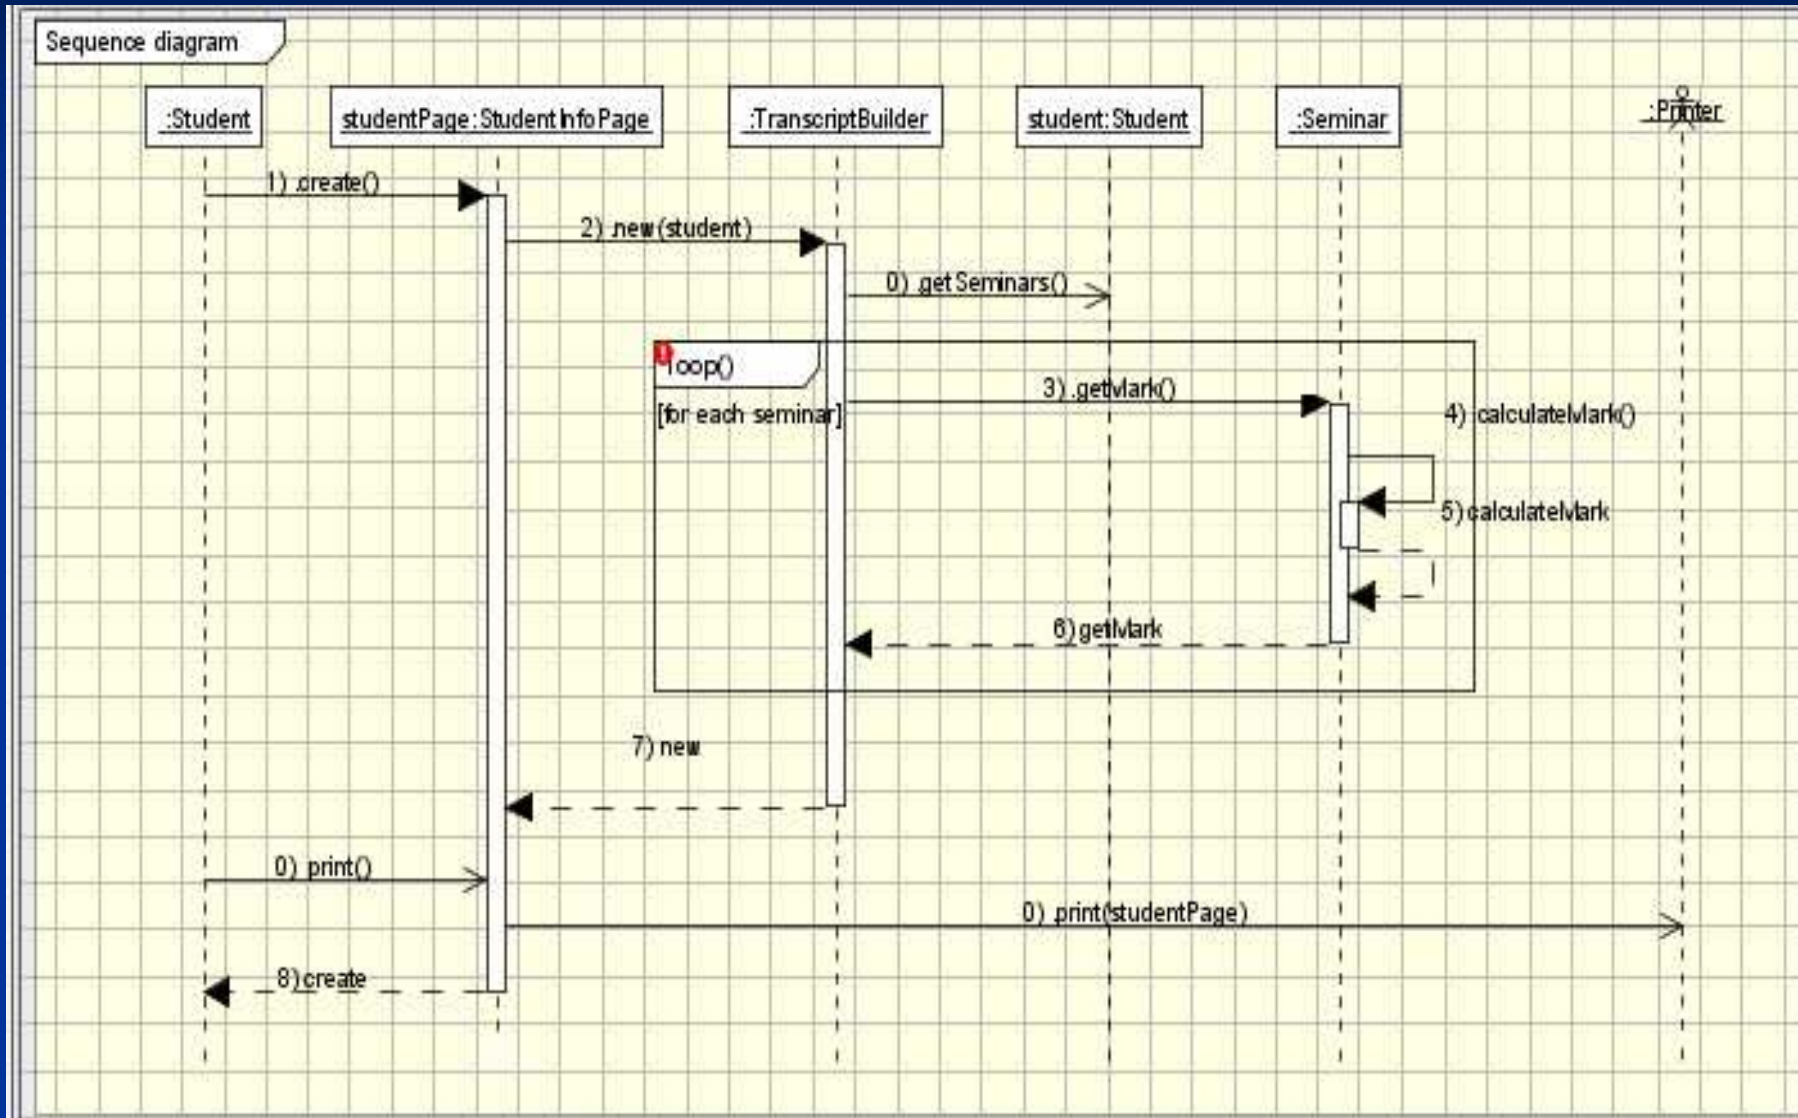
Sequence diagram

:Student

studentPage:StudentInfoPage

:TranscriptBuilder

student:Student

:Seminar

:Printer

1) create()

2) new(student)

0) getSeminars()

loop()

[for each seminar]

3) getMark()

4) calculateMark()

5) calculateMark

6) getMark

7) new

0) print()

0) print(studentPage)

8) create